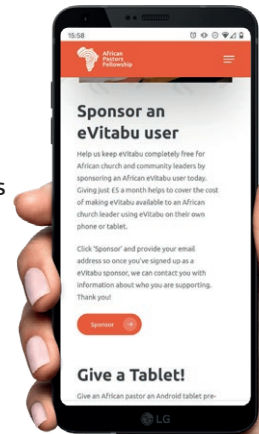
15:58

African Pastors Fellowship

Sponsor an eVitabu user

Help us keep eVitabu completely free for African church and community leaders by sponsoring an African eVitabu user today. Giving just £5 a month helps to cover the cost of making eVitabu available to an African church leader using eVitabu on their own phone or tablet.

Click 'Sponsor' and provide your email address so once you've signed up as a eVitabu sponsor, we can contact you with information about who you are supporting. Thank you!

Sponsor

Give a Tablet!

Give an African pastor an Android tablet pre-

LG